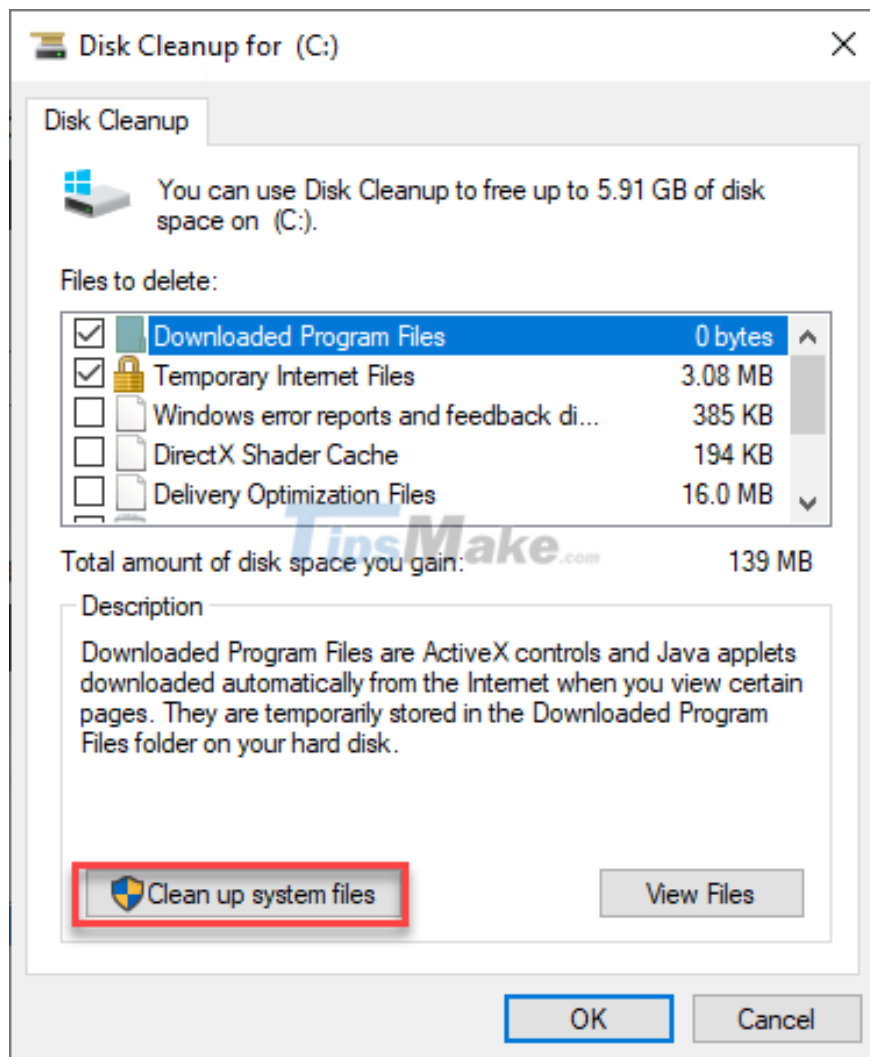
Disk Cleanup for (C:)

Disk Cleanup

You can use Disk Cleanup to free up to 5.91 GB of disk space on (C:).

Files to delete:

| | | |
|---|---|---|
| ☑ | Downloaded Program Files | 0 bytes |
| ☑ | Temporary Internet Files | 3.08 MB |
| ☐ | Windows error reports and feedback di... | 385 KB |
| ☐ | DirectX Shader Cache | 194 KB |
| ☐ | Delivery Optimization Files | 16.0 MB |

TipsMake.com

Total amount of disk space you gain: 139 MB

Description

Downloaded Program Files are ActiveX controls and Java applets downloaded automatically from the Internet when you view certain pages. They are temporarily stored in the Downloaded Program Files folder on your hard disk.

Clean up system files

View Files

OK

Cancel